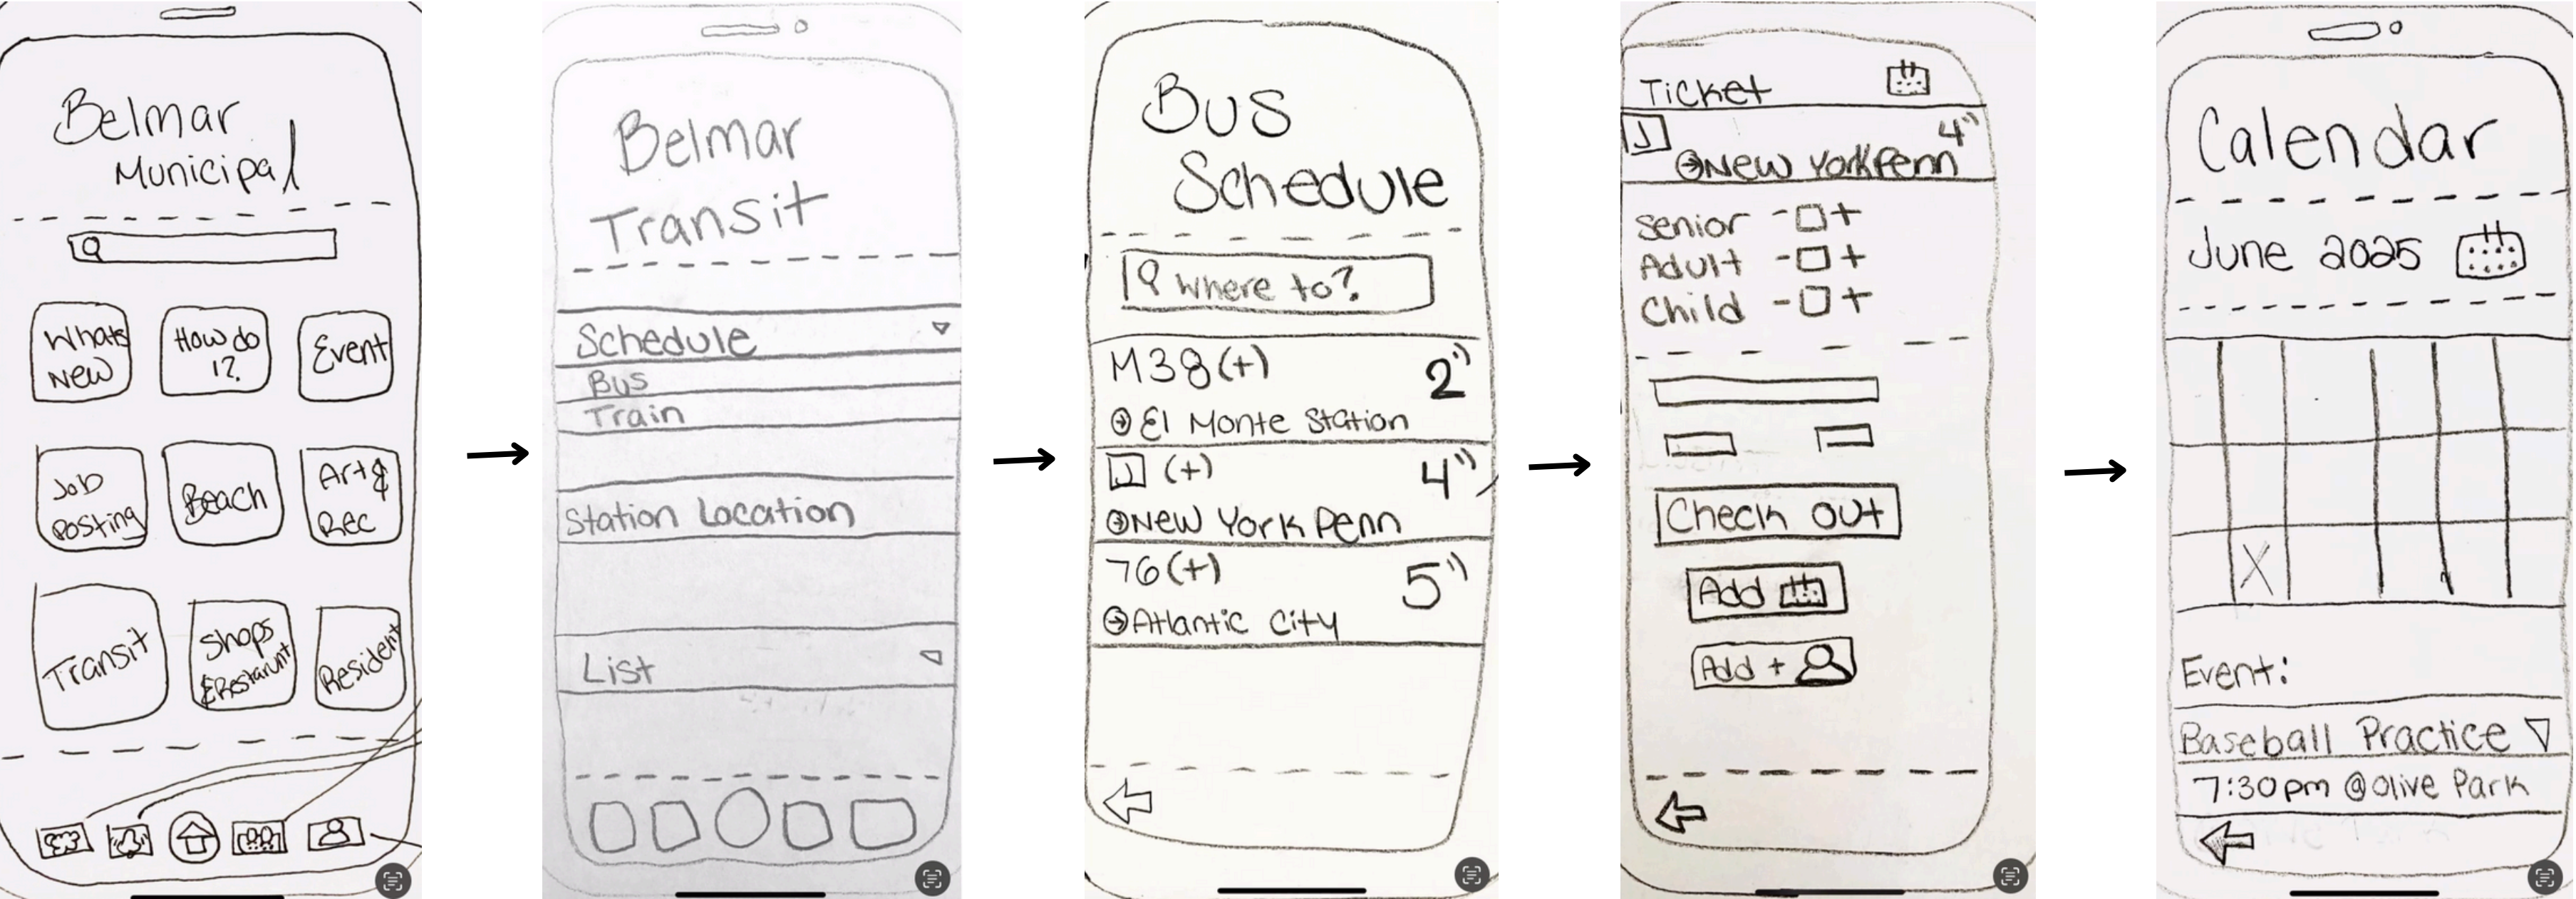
Belmar Municipal

What's New
How do I?
Event
Job Posting
Beach
Art & Rec
Transit
Shops & Restaurant
Resident

Belmar Transit

Schedule
Bus
Train
Station Location
List

Bus Schedule

Where to?

M38 (+) 2''
El Monte Station
J (+) 4''
New York Penn
76 (+) 5''
Atlantic City

Ticket
J 4''
New York Penn
Senior - □ +
Adult - □ +
Child - □ +

Check Out
Add
Add +

Calendar

June 2025

X

Event:
Baseball Practice
7:30pm @ Olive Park